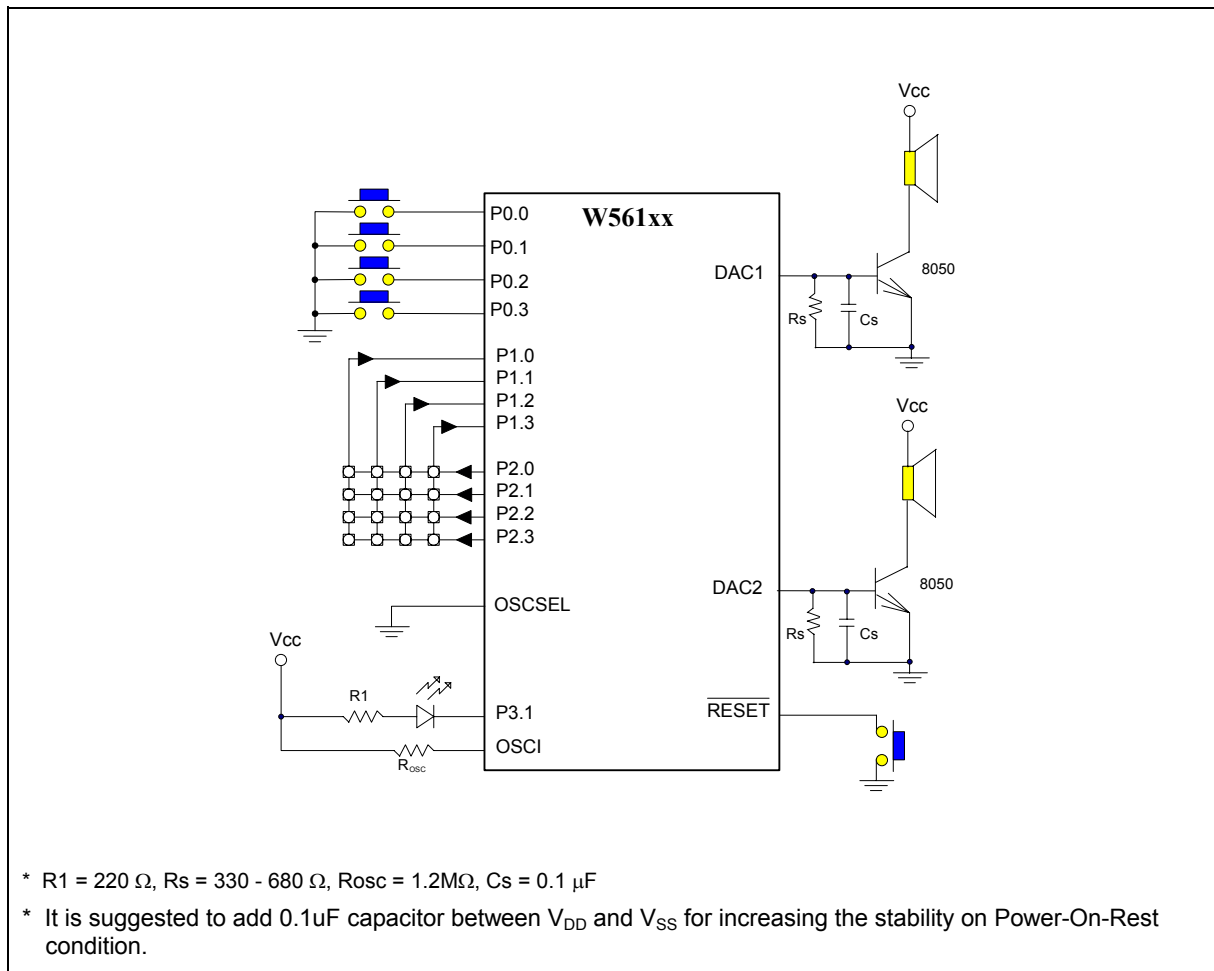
Vcc

W561xx

P0.0
P0.1
P0.2
P0.3
P1.0
P1.1
P1.2
P1.3
P2.0
P2.1
P2.2
P2.3
OSCSEL
P3.1
OSCI

DAC1
8050
Rs
Cs

Vcc

DAC2
8050
Rs
Cs

$\overline{\text{RESET}}$

Vcc
R1
$R_{OSC}$

* R1 = 220 $\Omega$, Rs = 330 - 680 $\Omega$, Rosc = 1.2M$\Omega$, Cs = 0.1 $\mu$F

* It is suggested to add 0.1uF capacitor between $V_{DD}$ and $V_{SS}$ for increasing the stability on Power-On-Rest condition.